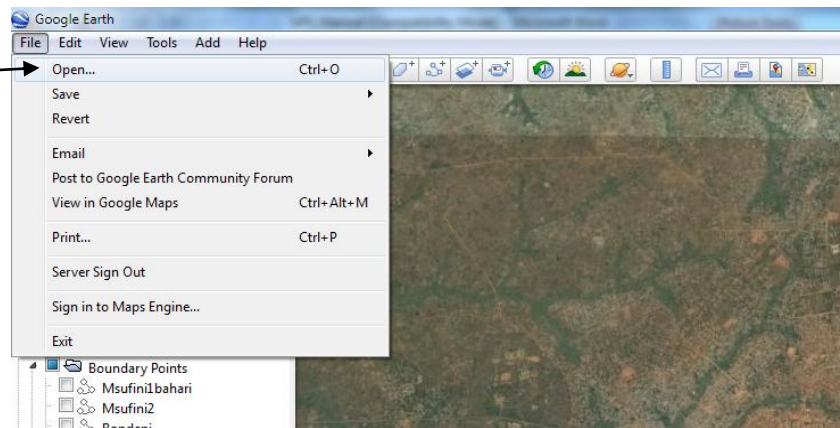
Google Earth

File Edit View Tools Add Help

Open... Ctrl+O
Save
Revert
Email
Post to Google Earth Community Forum
View in Google Maps Ctrl+Alt+M
Print... Ctrl+P
Server Sign Out
Sign in to Maps Engine...
Exit

Boundary Points
Msufini1bahari
Msufini2
Bondeni